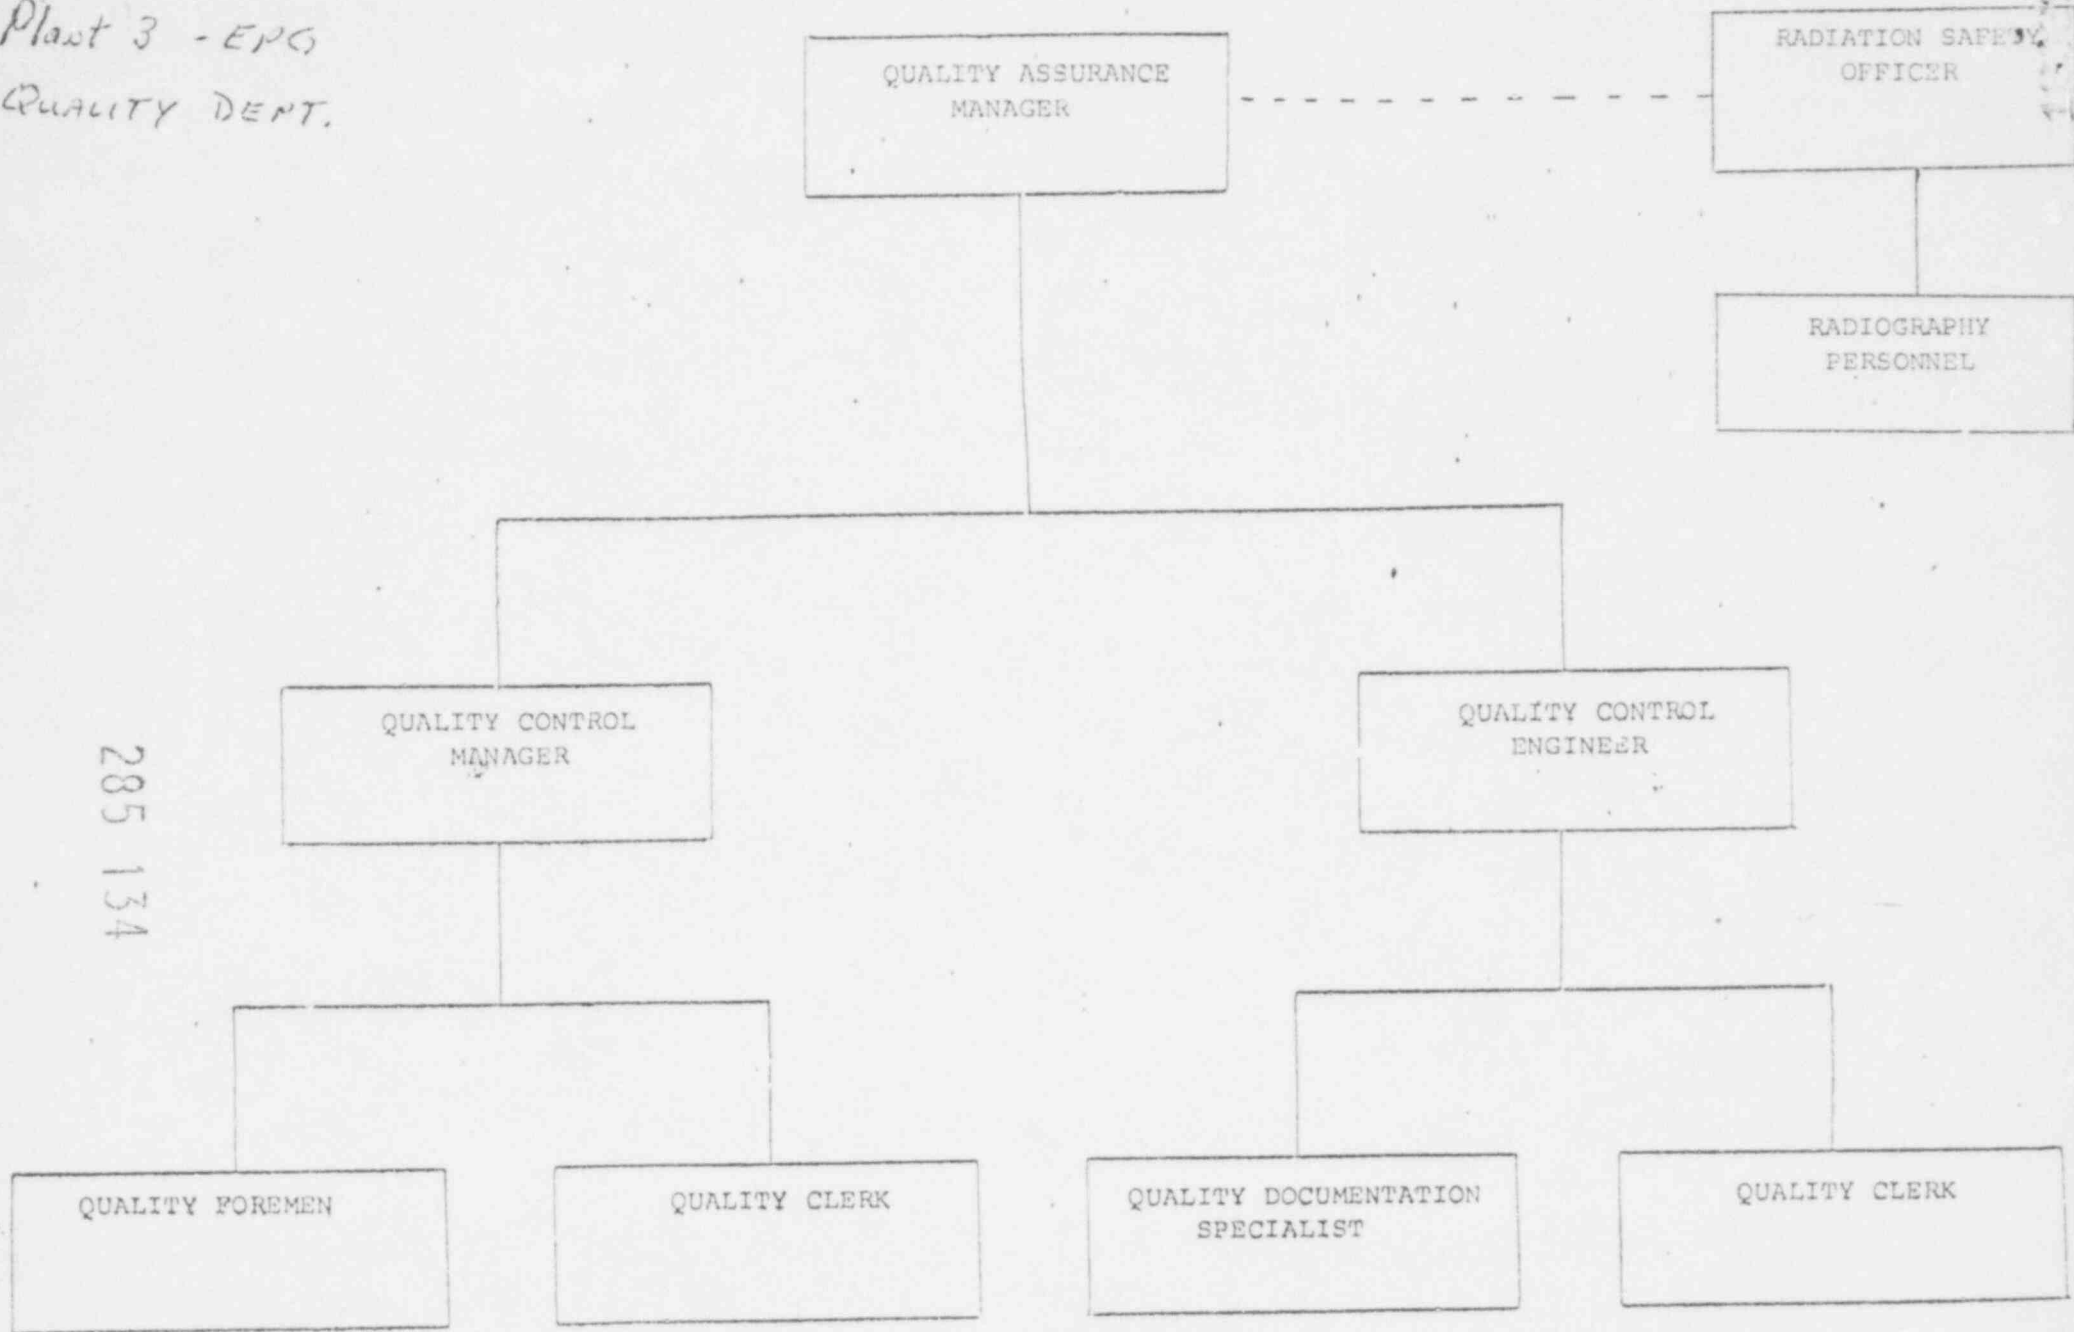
Plant 3 - EPG
QUALITY DEPT.

QUALITY ASSURANCE MANAGER

RADIATION SAFETY OFFICER

RADIOGRAPHY PERSONNEL

QUALITY CONTROL MANAGER

QUALITY CONTROL ENGINEER

285 134

QUALITY FOREMEN

QUALITY CLERK

QUALITY DOCUMENTATION SPECIALIST

QUALITY CLERK